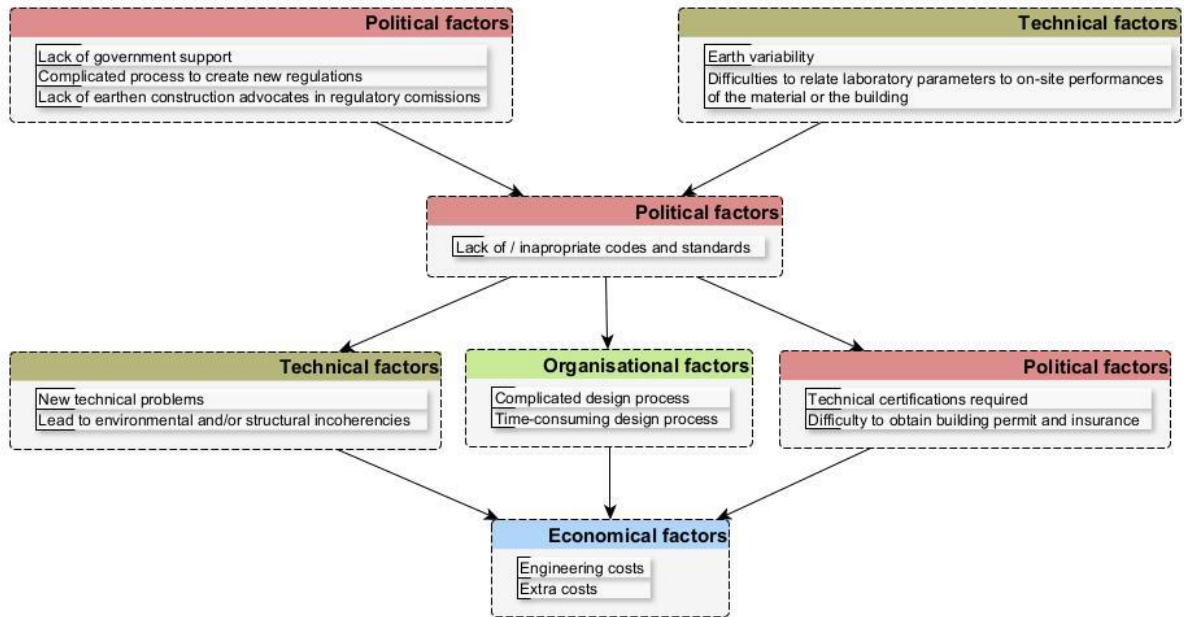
Political factors

Lack of government support

Complicated process to create new regulations

Lack of earthen construction advocates in regulatory comissions

Technical factors

Earth variability

Difficulties to relate laboratory parameters to on-site performances of the material or the building

Political factors

Lack of / inapropriate codes and standards

Technical factors

New technical problems

Lead to environmental and/or structural incoherencies

Organisational factors

Complicated design process

Time-consuming design process

Political factors

Technical certifications required

Difficulty to obtain building permit and insurance

Economical factors

Engineering costs

Extra costs